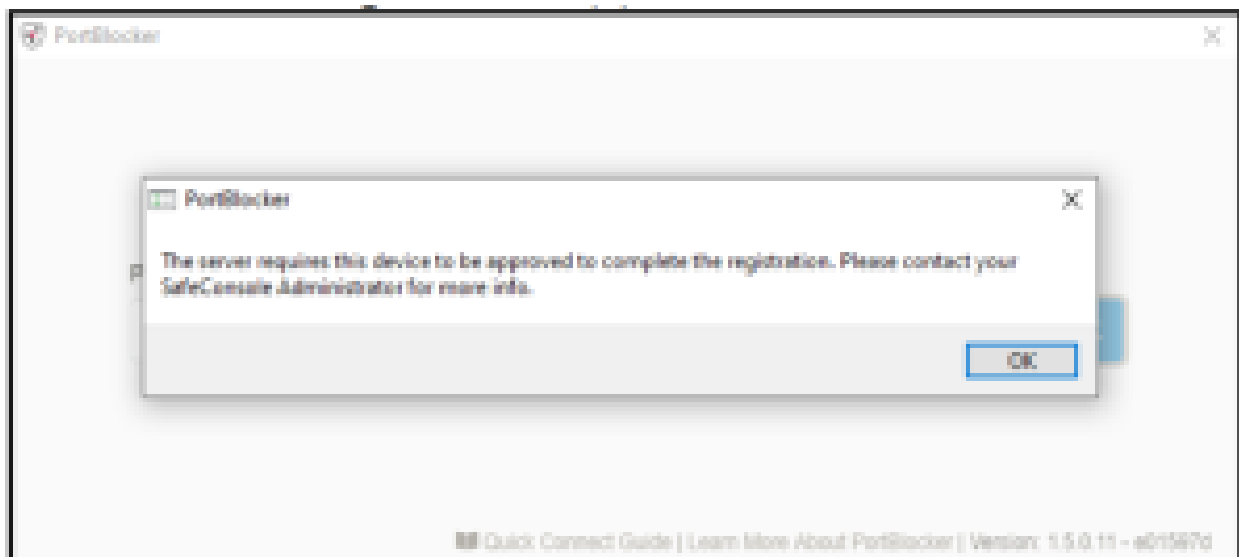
PortBlocker

PortBlocker

The server requires this device to be approved to complete the registration. Please contact your SafeConsole Administrator for more info.

OK

Quick Connect Guide | Learn More About PortBlocker | Version: 1.5.0.11 - e01597d